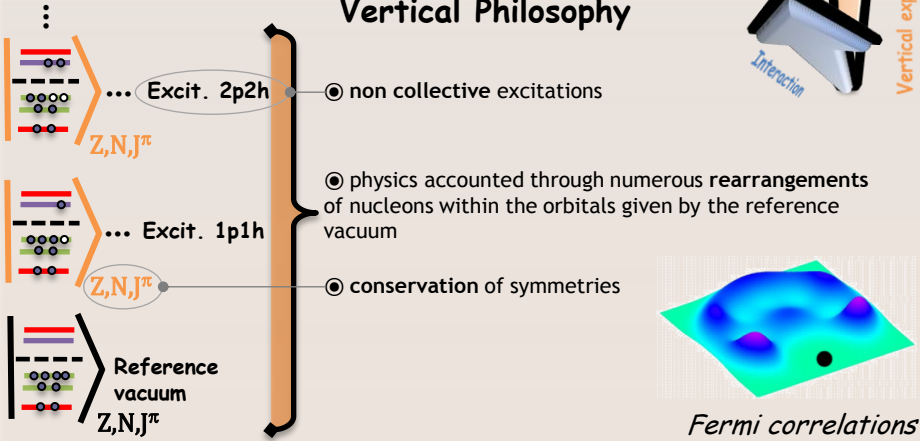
Vertical Philosophy

Interaction

Vertical exp

⋮

... Excit. 2p2h

Z,N,J$^{\pi}$

... Excit. 1p1h

Z,N,J$^{\pi}$

Reference vacuum

Z,N,J$^{\pi}$

◉ **non collective** excitations

◉ physics accounted through numerous **rearrangements** of nucleons within the orbitals given by the reference vacuum

◉ **conservation** of symmetries

Fermi correlations